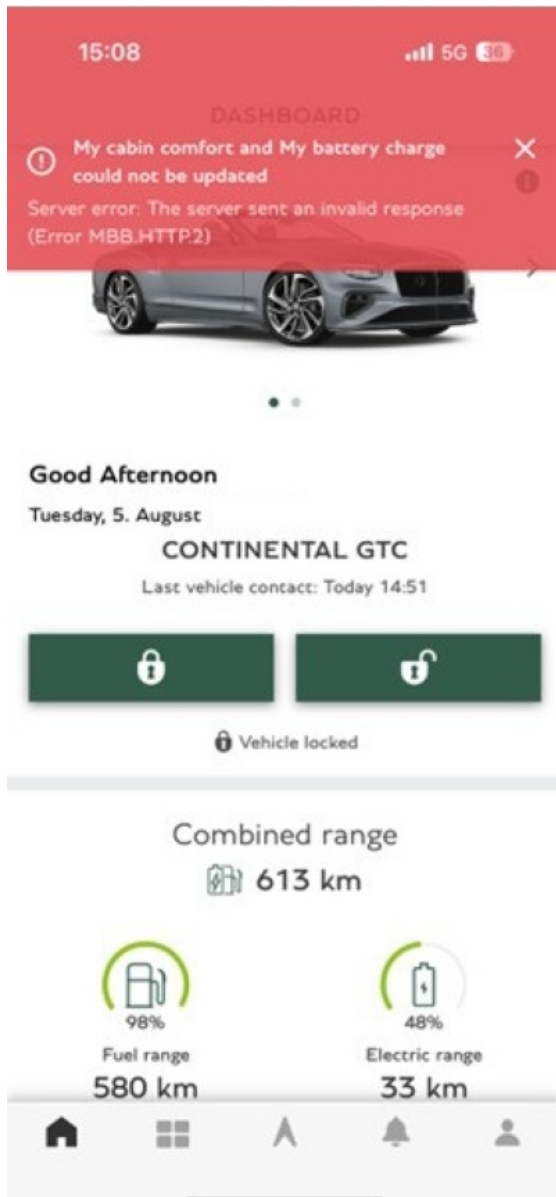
15:08

5G 36

DASHBOARD

My cabin comfort and My battery charge could not be updated

Server error: The server sent an invalid response (Error MBB.HTTP.2)

Good Afternoon

Tuesday, 5. August

CONTINENTAL GTC

Last vehicle contact: Today 14:51

Vehicle locked

Combined range

613 km

98%

Fuel range

580 km

48%

Electric range

33 km